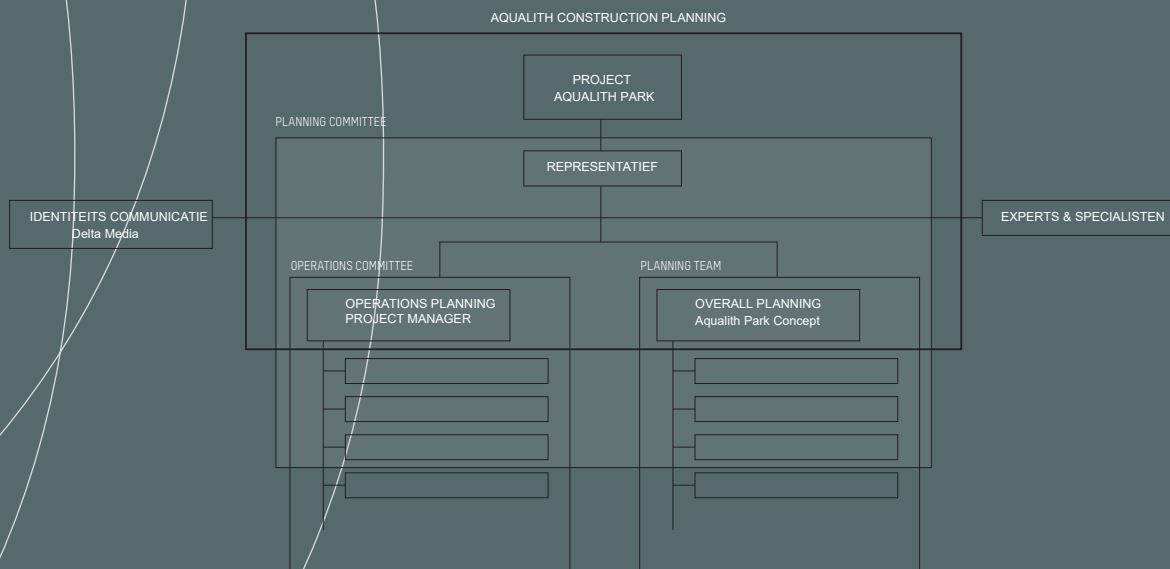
AQUALITH CONSTRUCTION PLANNING

PROJECT
AQUALITH PARK

PLANNING COMMITTEE

REPRESENTATIEF

IDENTITEITS COMMUNICATIE
Delta Media

EXPERTS & SPECIALISTEN

OPERATIONS COMMITTEE

PLANNING TEAM

OPERATIONS PLANNING
PROJECT MANAGER

OVERALL PLANNING
Aqualith Park Concept